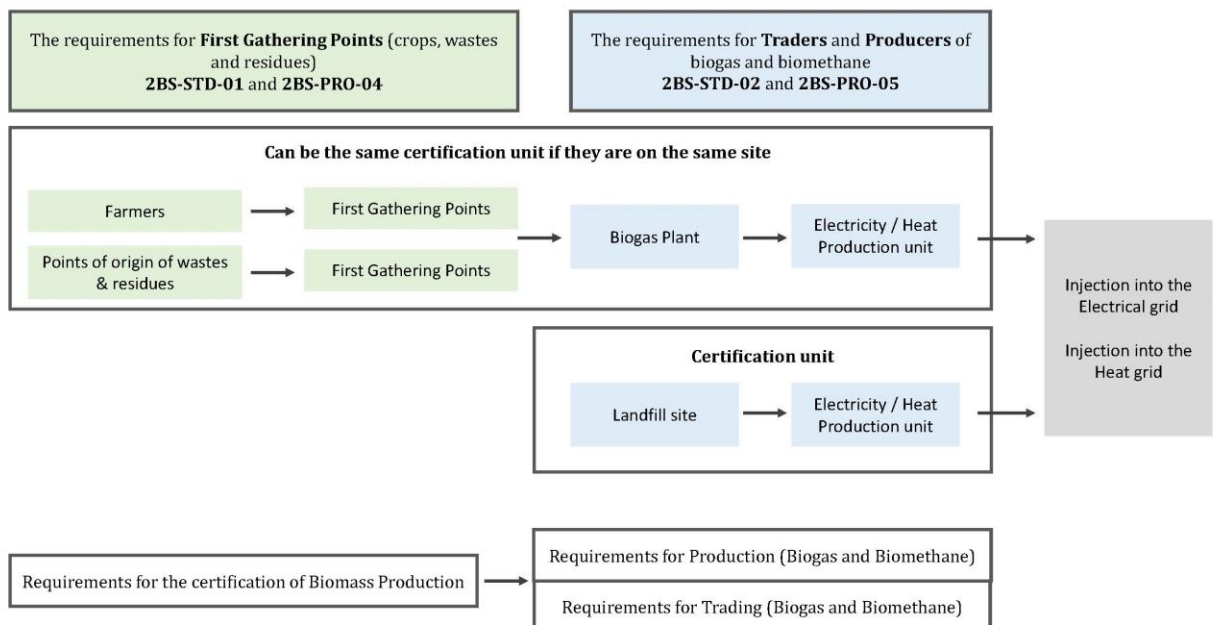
The requirements for **First Gathering Points** (crops, wastes and residues)
**2BS-STD-01** and **2BS-PRO-04**

The requirements for **Traders** and **Producers** of biogas and biomethane
**2BS-STD-02** and **2BS-PRO-05**

**Can be the same certification unit if they are on the same site**

Farmers

First Gathering Points

Points of origin of wastes & residues

First Gathering Points

Biogas Plant

Electricity / Heat Production unit

Injection into the Electrical grid

Injection into the Heat grid

**Certification unit**

Landfill site

Electricity / Heat Production unit

Requirements for the certification of Biomass Production

Requirements for Production (Biogas and Biomethane)

Requirements for Trading (Biogas and Biomethane)